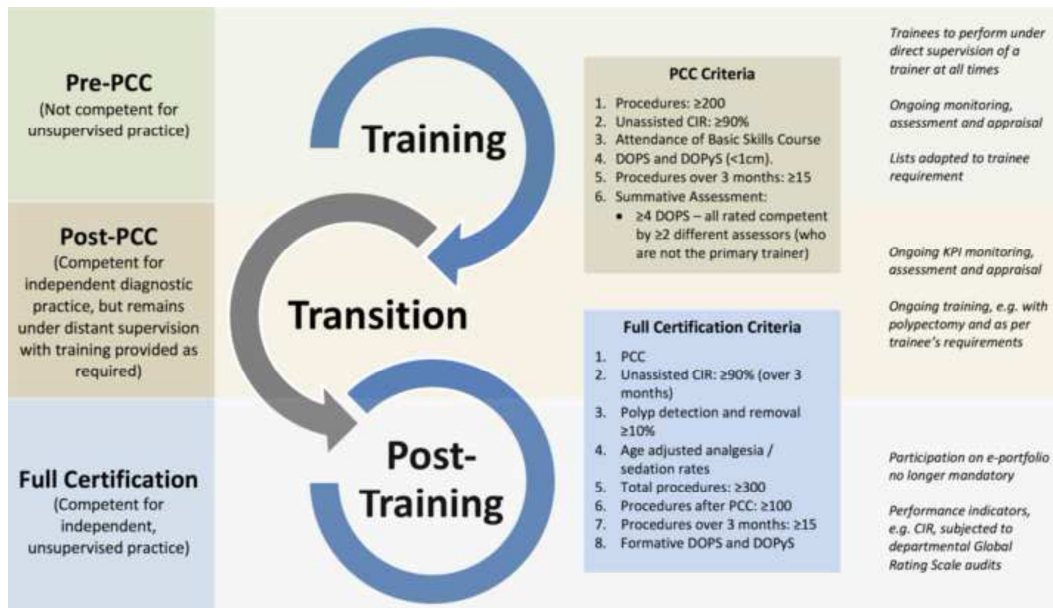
Pre-PCC
(Not competent for unsupervised practice)

Post-PCC
(Competent for independent diagnostic practice, but remains under distant supervision with training provided as required)

Full Certification
(Competent for independent, unsupervised practice)

Training

Transition

Post-Training

PCC Criteria
1. Procedures: ≥200
2. Unassisted CIR: ≥90%
3. Attendance of Basic Skills Course
4. DOPS and DOPyS (<1cm).
5. Procedures over 3 months: ≥15
6. Summative Assessment:
• ≥4 DOPS – all rated competent by ≥2 different assessors (who are not the primary trainer)

Full Certification Criteria
1. PCC
2. Unassisted CIR: ≥90% (over 3 months)
3. Polyp detection and removal ≥10%
4. Age adjusted analgesia / sedation rates
5. Total procedures: ≥300
6. Procedures after PCC: ≥100
7. Procedures over 3 months: ≥15
8. Formative DOPS and DOPyS

Trainees to perform under direct supervision of a trainer at all times

Ongoing monitoring, assessment and appraisal

Lists adapted to trainee requirement

Ongoing KPI monitoring, assessment and appraisal

Ongoing training, e.g. with polypectomy and as per trainee's requirements

Participation on e-portfolio no longer mandatory

Performance indicators, e.g. CIR, subjected to departmental Global Rating Scale audits